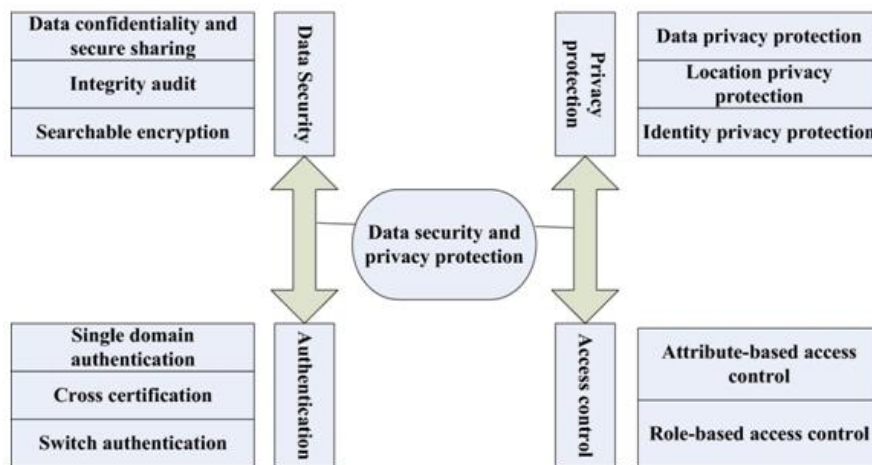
Data confidentiality and secure sharing

Integrity audit

Searchable encryption

Data Security

Privacy protection

Data privacy protection

Location privacy protection

Identity privacy protection

Data security and privacy protection

Single domain authentication

Cross certification

Switch authentication

Authentication

Access control

Attribute-based access control

Role-based access control